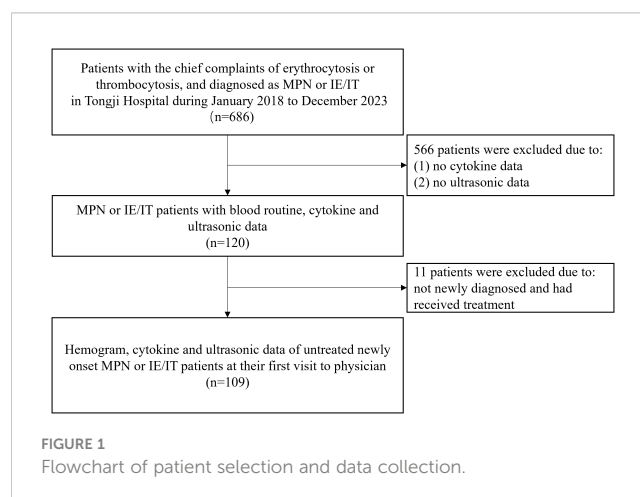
Patients with the chief complaints of erythrocytosis or thrombocytosis, and diagnosed as MPN or IE/IT in Tongji Hospital during January 2018 to December 2023 (n=686)

566 patients were excluded due to:
(1) no cytokine data
(2) no ultrasonic data

MPN or IE/IT patients with blood routine, cytokine and ultrasonic data
(n=120)

11 patients were excluded due to: not newly diagnosed and had received treatment

Hemogram, cytokine and ultrasonic data of untreated newly onset MPN or IE/IT patients at their first visit to physician
(n=109)

FIGURE 1
Flowchart of patient selection and data collection.